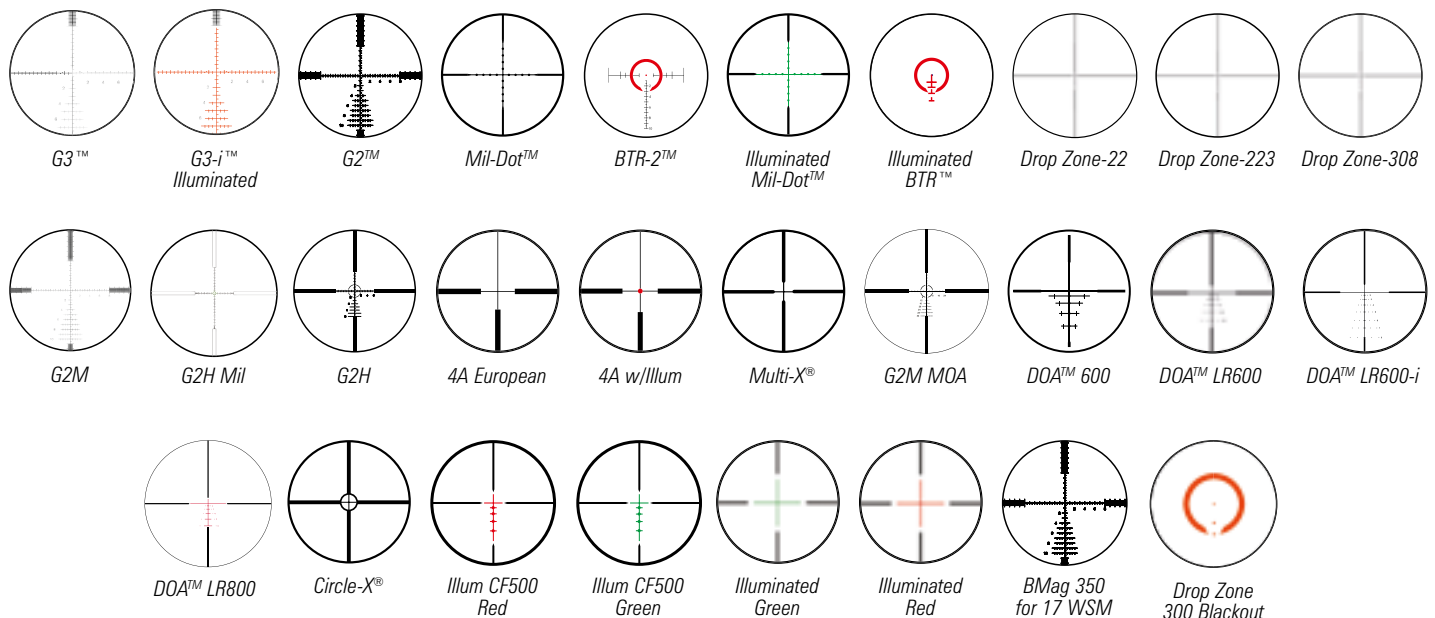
G3™

G3-i™ Illuminated

G2™

Mil-Dot™

BTR-2™

Illuminated Mil-Dot™

Illuminated BTR™

Drop Zone-22

Drop Zone-223

Drop Zone-308

G2M

G2H Mil

G2H

4A European

4A w/Illum

Multi-X®

G2M MOA

DOA™ 600

DOA™ LR600

DOA™ LR600-i

DOA™ LR800

Circle-X®

Illum CF500 Red

Illum CF500 Green

Illuminated Green

Illuminated Red

BMag 350 for 17 WSM

Drop Zone 300 Blackout